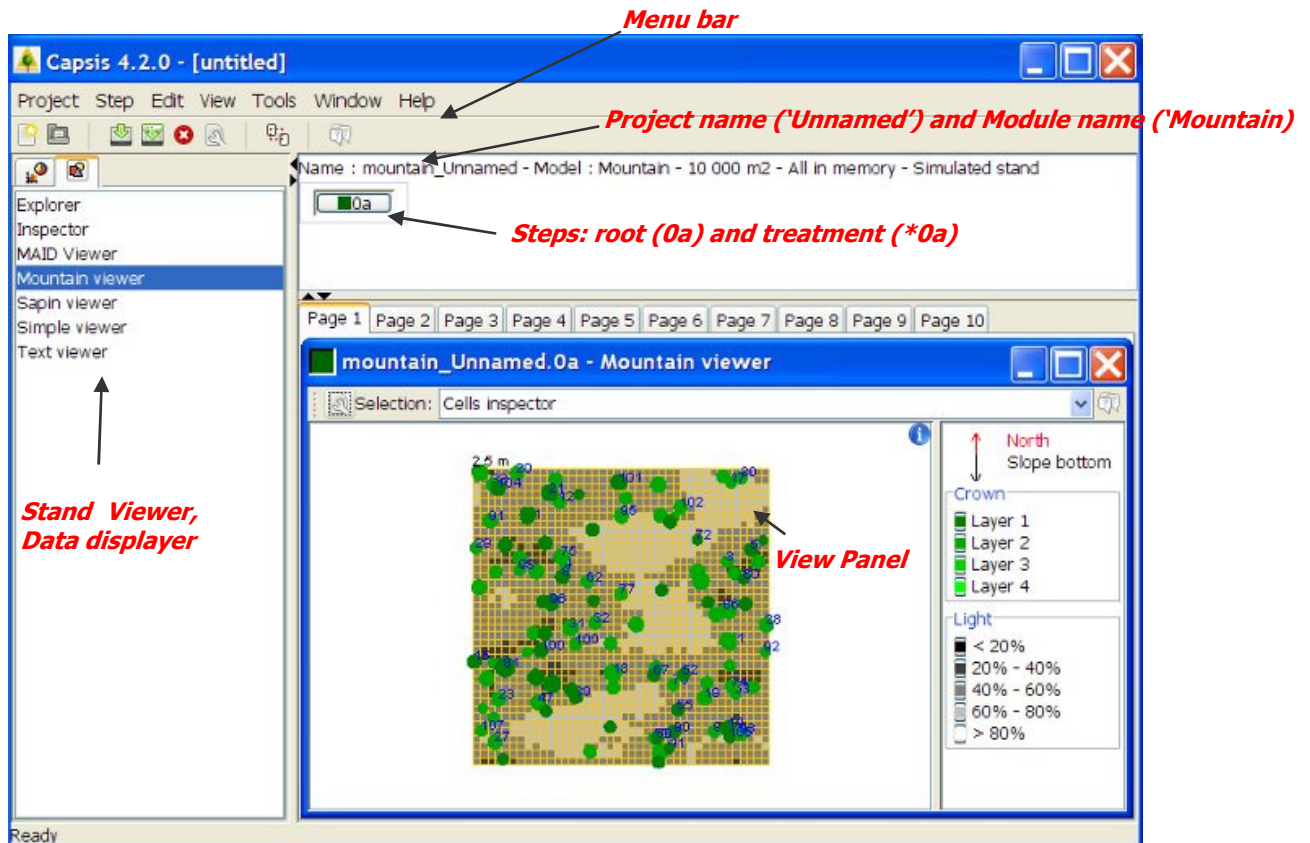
Menu bar

Capsis 4.2.0 - [untitled]

Project Step Edit View Tools Window Help

Project name ('Unnamed') and Module name ('Mountain)

Name : mountain_Unnamed - Model : Mountain - 10 000 m2 - All in memory - Simulated stand

0a

Steps: root (0a) and treatment (*0a)

Explorer
Inspector
MAID Viewer
Mountain viewer
Sapin viewer
Simple viewer
Text viewer

Stand Viewer, Data displayer

Page 1 Page 2 Page 3 Page 4 Page 5 Page 6 Page 7 Page 8 Page 9 Page 10

mountain_Unnamed.0a - Mountain viewer

Selection: Cells inspector

2.5 m

View Panel

North
Slope bottom

Crown
Layer 1
Layer 2
Layer 3
Layer 4

Light
< 20%
20% - 40%
40% - 60%
60% - 80%
> 80%

Ready